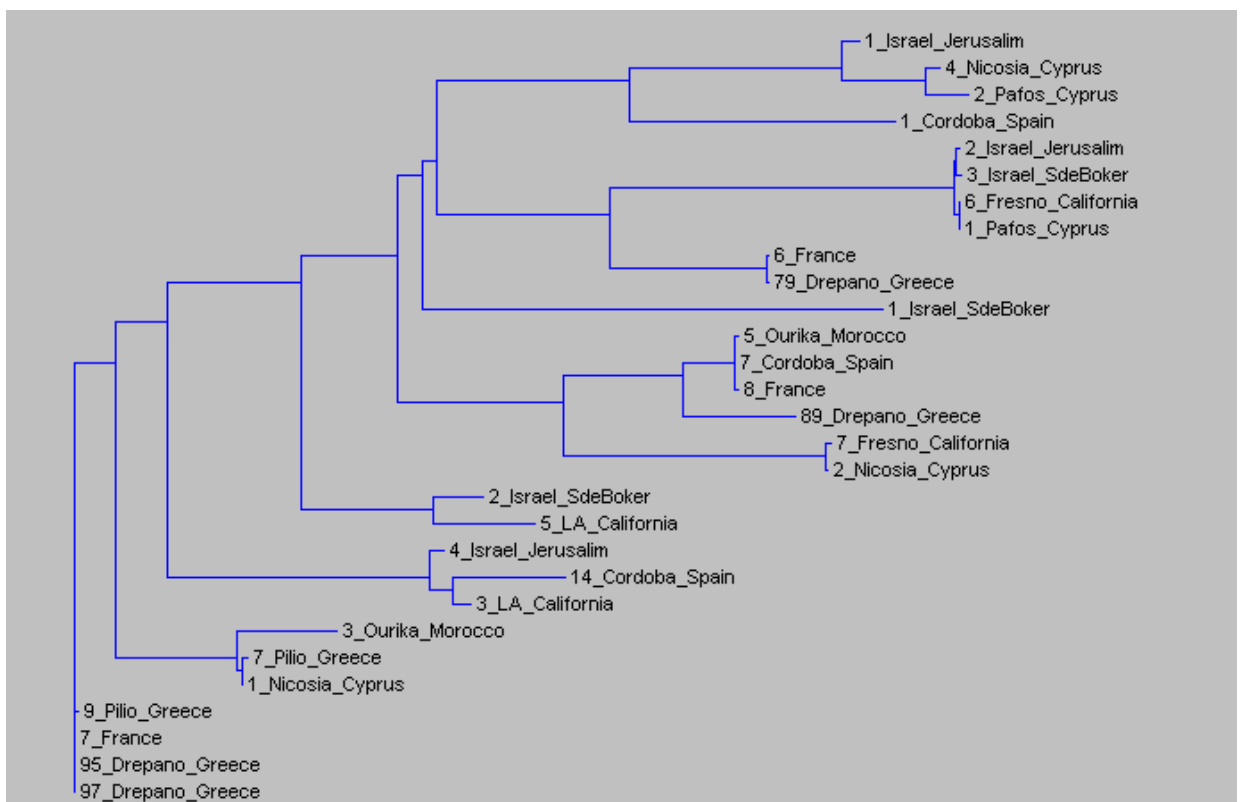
1_Israel_Jerusalim
4_Nicosia_Cyprus
2_Pafos_Cyprus
1_Cordoba_Spain
2_Israel_Jerusalim
3_Israel_SdeBoker
6_Fresno_California
1_Pafos_Cyprus
6_France
79_Drepano_Greece
1_Israel_SdeBoker
5_Ourika_Morocco
7_Cordoba_Spain
8_France
89_Drepano_Greece
7_Fresno_California
2_Nicosia_Cyprus
2_Israel_SdeBoker
5_LA_California
4_Israel_Jerusalim
14_Cordoba_Spain
3_LA_California
3_Ourika_Morocco
7_Pilio_Greece
1_Nicosia_Cyprus
9_Pilio_Greece
7_France
95_Drepano_Greece
97_Drepano_Greece